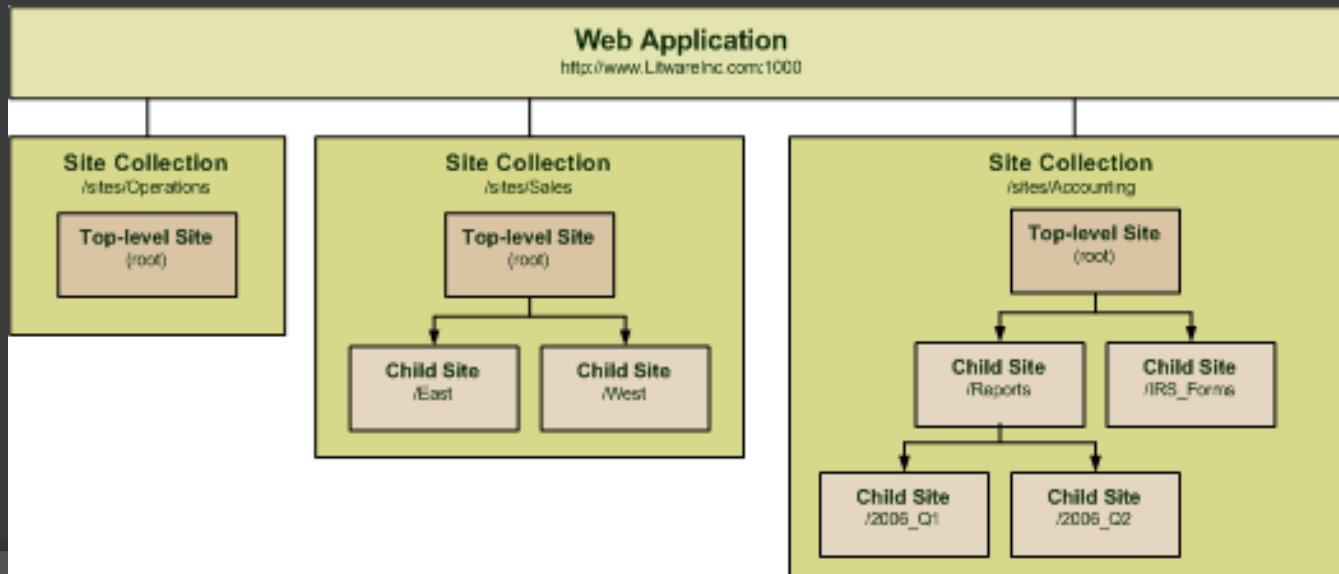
Web Application
http://www.LitwareInc.com:1000

Site Collection
/sites/Operations

Top-level Site
(root)

Site Collection
/sites/Sales

Top-level Site
(root)

Child Site
/East

Child Site
/West

Site Collection
/sites/Accounting

Top-level Site
(root)

Child Site
/Reports

Child Site
/IRS_Forms

Child Site
/2006_Q1

Child Site
/2006_Q2